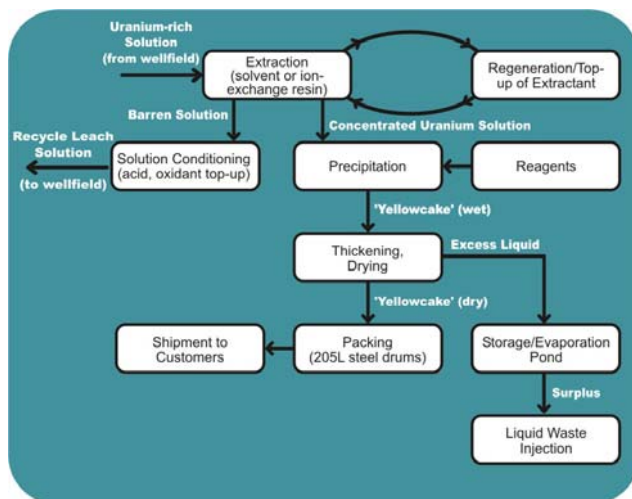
Uranium-rich Solution (from wellfield)

Extraction (solvent or ion-exchange resin)

Regeneration/Top-up of Extractant

Barren Solution

Concentrated Uranium Solution

Recycle Leach Solution

(to wellfield)

Solution Conditioning (acid, oxidant top-up)

Precipitation

Reagents

'Yellowcake' (wet)

Thickening, Drying

Excess Liquid

'Yellowcake' (dry)

Shipment to Customers

Packing (205L steel drums)

Storage/Evaporation Pond

Surplus

Liquid Waste Injection